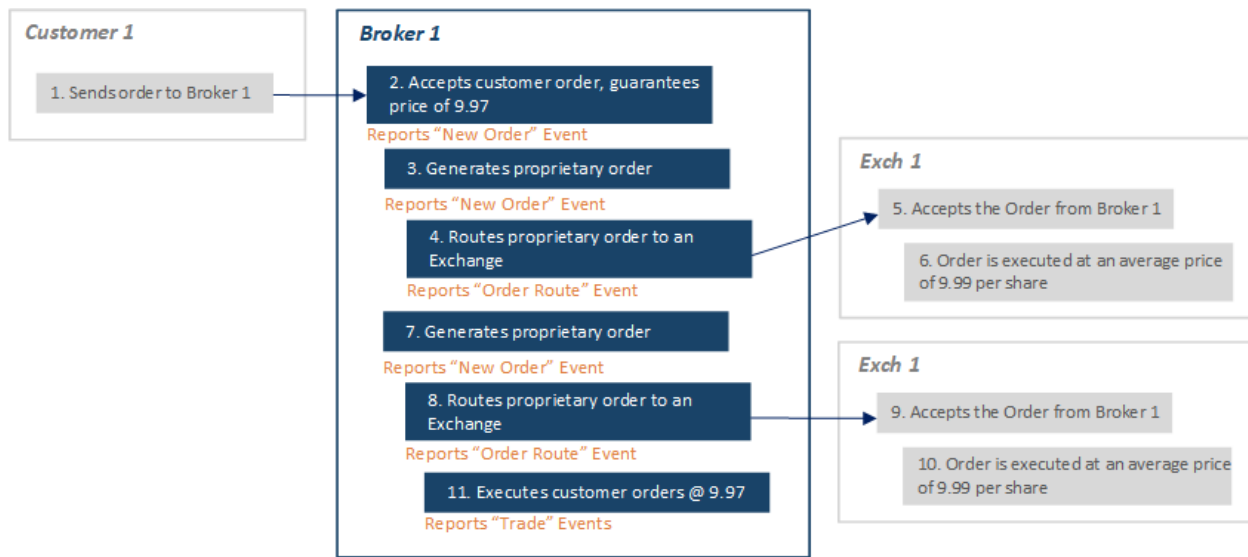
Customer 1

1. Sends order to Broker 1

Broker 1

2. Accepts customer order, guarantees price of 9.97

Reports “New Order” Event

3. Generates proprietary order

Reports “New Order” Event

4. Routes proprietary order to an Exchange

Reports “Order Route” Event

7. Generates proprietary order

Reports “New Order” Event

8. Routes proprietary order to an Exchange

Reports “Order Route” Event

11. Executes customer orders @ 9.97

Reports “Trade” Events

Exch 1

5. Accepts the Order from Broker 1

6. Order is executed at an average price of 9.99 per share

Exch 1

9. Accepts the Order from Broker 1

10. Order is executed at an average price of 9.99 per share